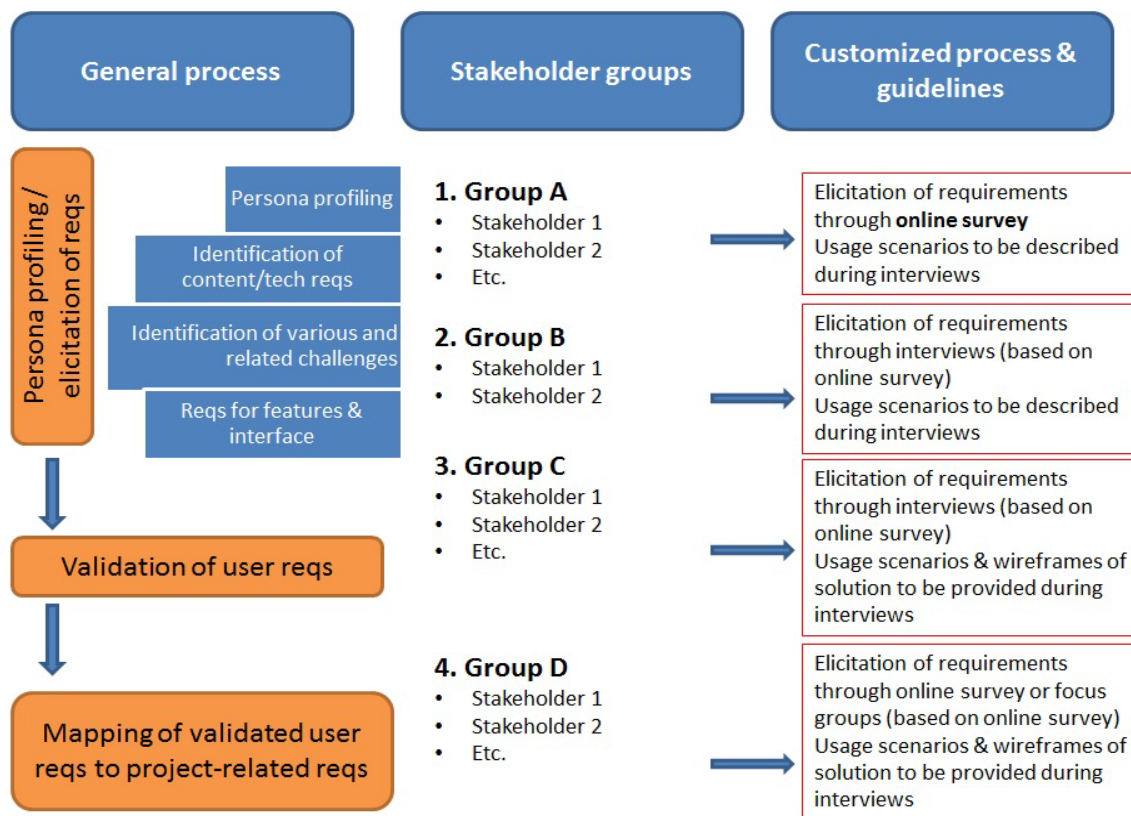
General process

Stakeholder groups

Customized process & guidelines

Persona profiling / elicitation of reqs

Persona profiling

Identification of content/tech reqs

Identification of various and related challenges

Reqs for features & interface

Validation of user reqs

Mapping of validated user reqs to project-related reqs

1. Group A
• Stakeholder 1
• Stakeholder 2
• Etc.

2. Group B
• Stakeholder 1
• Stakeholder 2

3. Group C
• Stakeholder 1
• Stakeholder 2
• Etc.

4. Group D
• Stakeholder 1
• Stakeholder 2
• Etc.

Elicitation of requirements through **online survey**
Usage scenarios to be described during interviews

Elicitation of requirements through interviews (based on online survey)
Usage scenarios to be described during interviews

Elicitation of requirements through interviews (based on online survey)
Usage scenarios & wireframes of solution to be provided during interviews

Elicitation of requirements through online survey or focus groups (based on online survey)
Usage scenarios & wireframes of solution to be provided during interviews